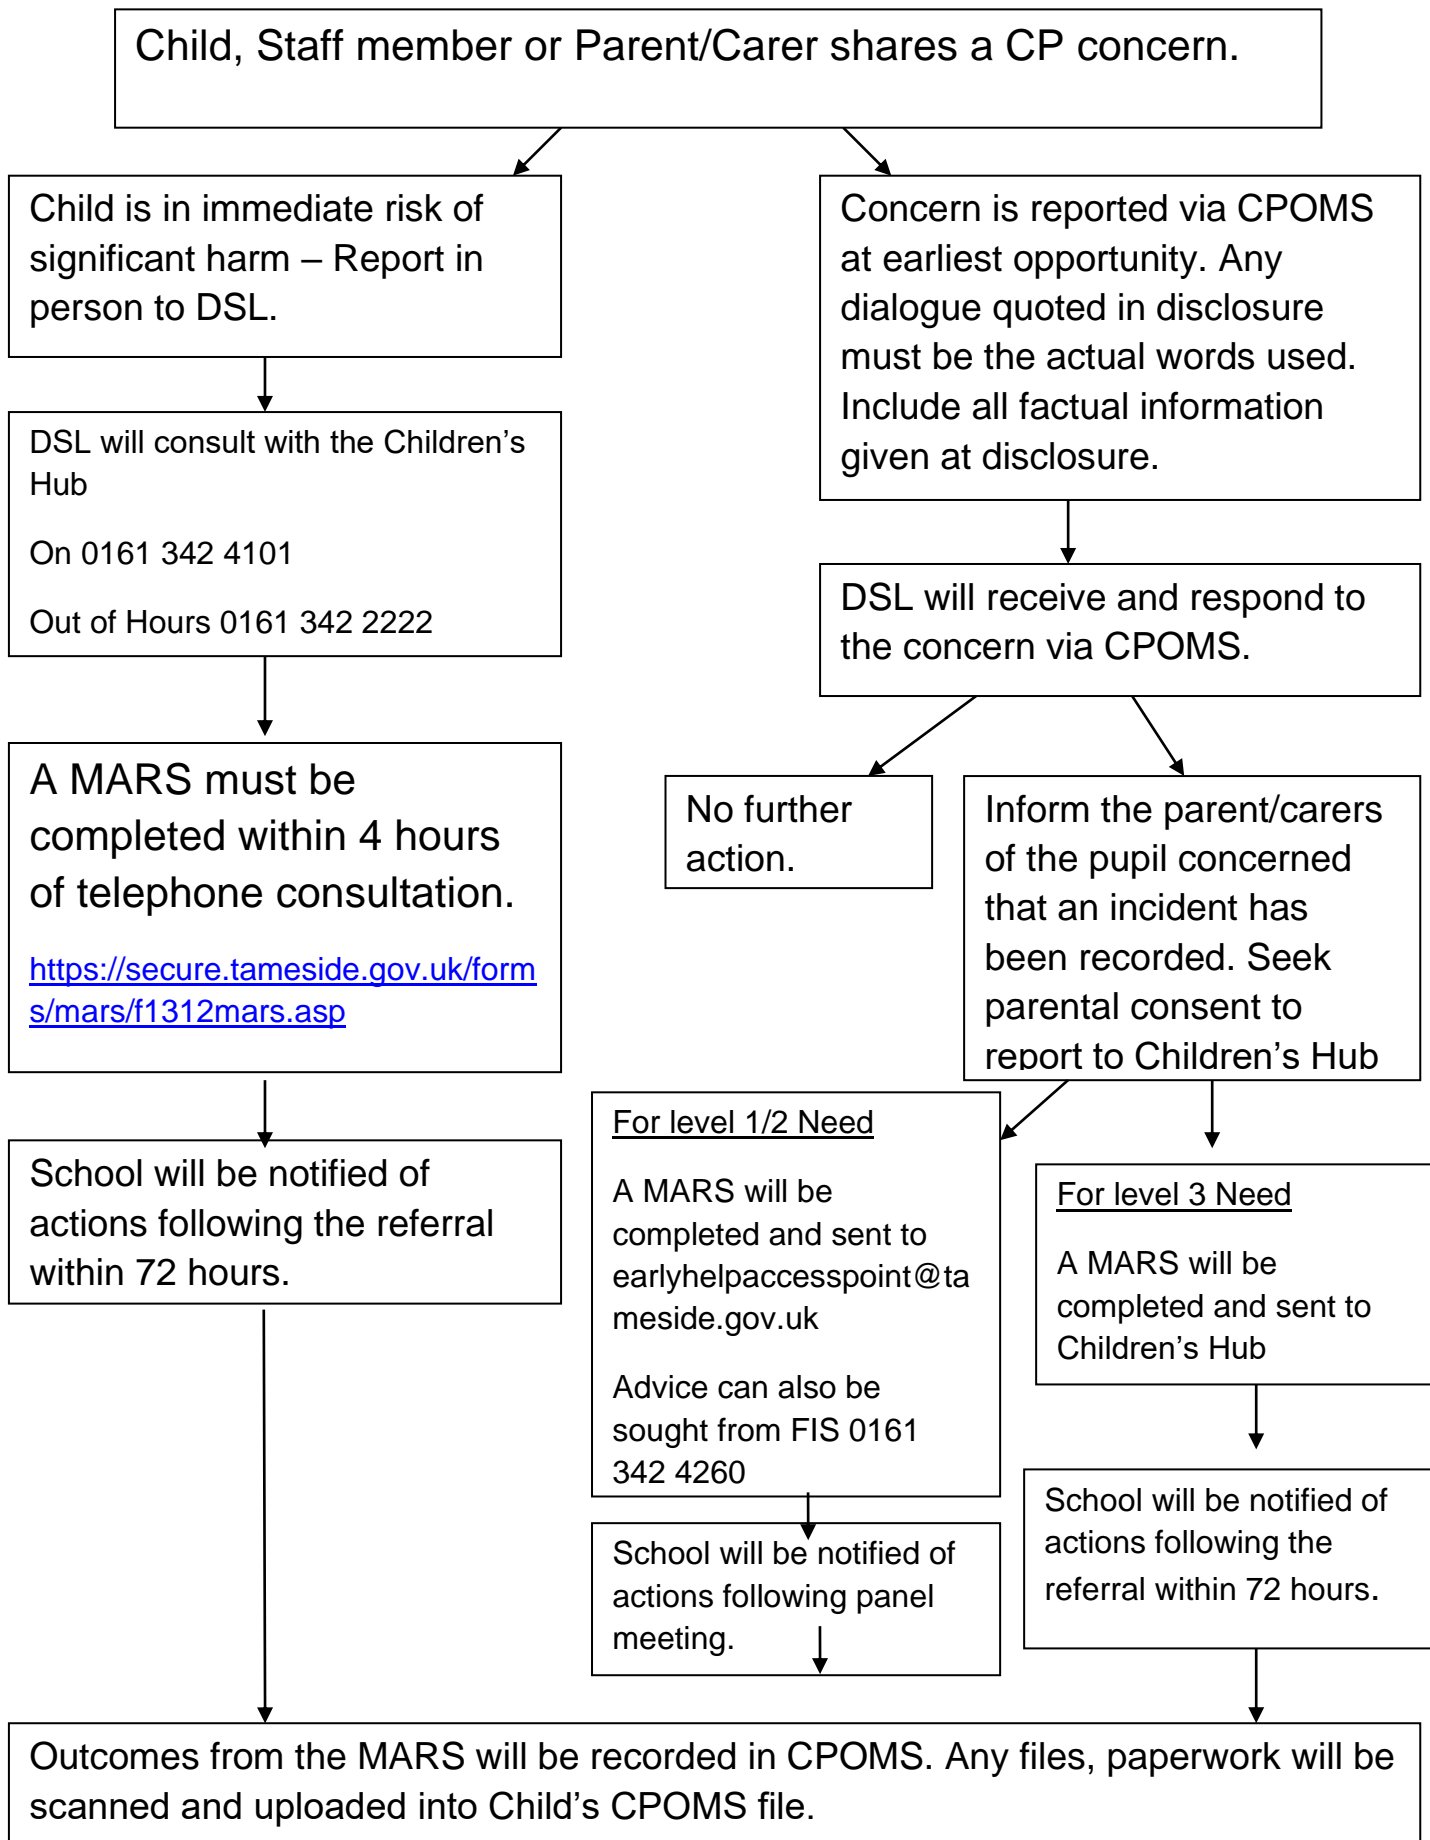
Child, Staff member or Parent/Carer shares a CP concern.

Child is in immediate risk of significant harm – Report in person to DSL.

DSL will consult with the Children's Hub

On 0161 342 4101

Out of Hours 0161 342 2222

A MARS must be completed within 4 hours of telephone consultation.

https://secure.tameside.gov.uk/forms/mars/f1312mars.asp

School will be notified of actions following the referral within 72 hours.

Concern is reported via CPOMS at earliest opportunity. Any dialogue quoted in disclosure must be the actual words used. Include all factual information given at disclosure.

DSL will receive and respond to the concern via CPOMS.

No further action.

Inform the parent/carers of the pupil concerned that an incident has been recorded. Seek parental consent to report to Children's Hub

For level 1/2 Need

A MARS will be completed and sent to earlyhelpaccesspoint@tameside.gov.uk

Advice can also be sought from FIS 0161 342 4260

School will be notified of actions following panel meeting.

For level 3 Need

A MARS will be completed and sent to Children's Hub

School will be notified of actions following the referral within 72 hours.

Outcomes from the MARS will be recorded in CPOMS. Any files, paperwork will be scanned and uploaded into Child's CPOMS file.